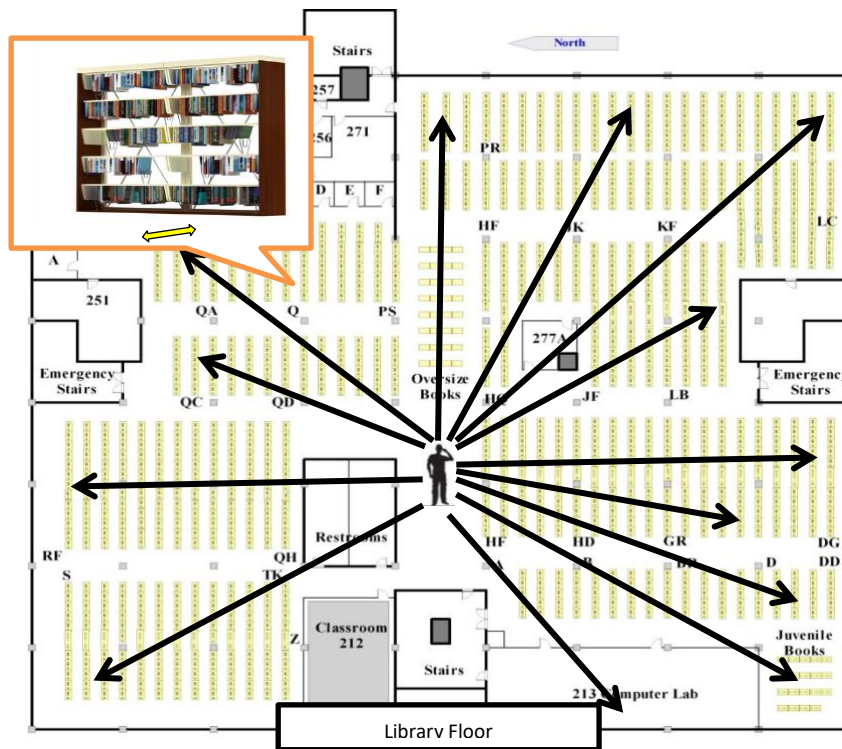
Stairs

North

257

271

256

D E F

PR

HF

JK

KF

LC

A

251

QA

Q

PS

277A

Emergency Stairs

Emergency Stairs

Oversize Books

QC

QD

HG

JF

LB

RF

Restrooms

HF

HD

GR

DG

S

QH

TK

A

B

BR

D

DD

Z

Classroom 212

Stairs

Juvenile Books

213 Computer Lab

Library Floor